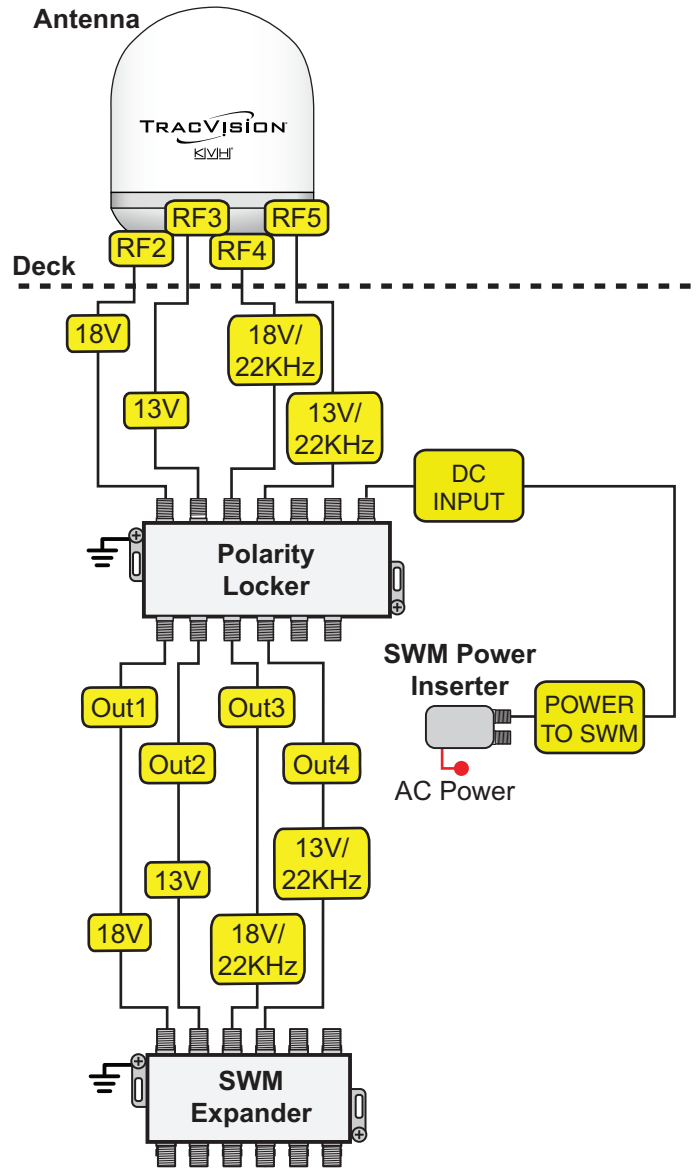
Antenna

TRACVISION
KVH

RF3
RF5
RF2
RF4

Deck

18V
18V/
22KHz
13V
13V/
22KHz

DC
INPUT

Polarity
Locker

SWM Power
Inserter

POWER
TO SWM

AC Power

Out1
Out3
Out2
Out4

13V/
22KHz
13V
18V
18V/
22KHz

SWM
Expander